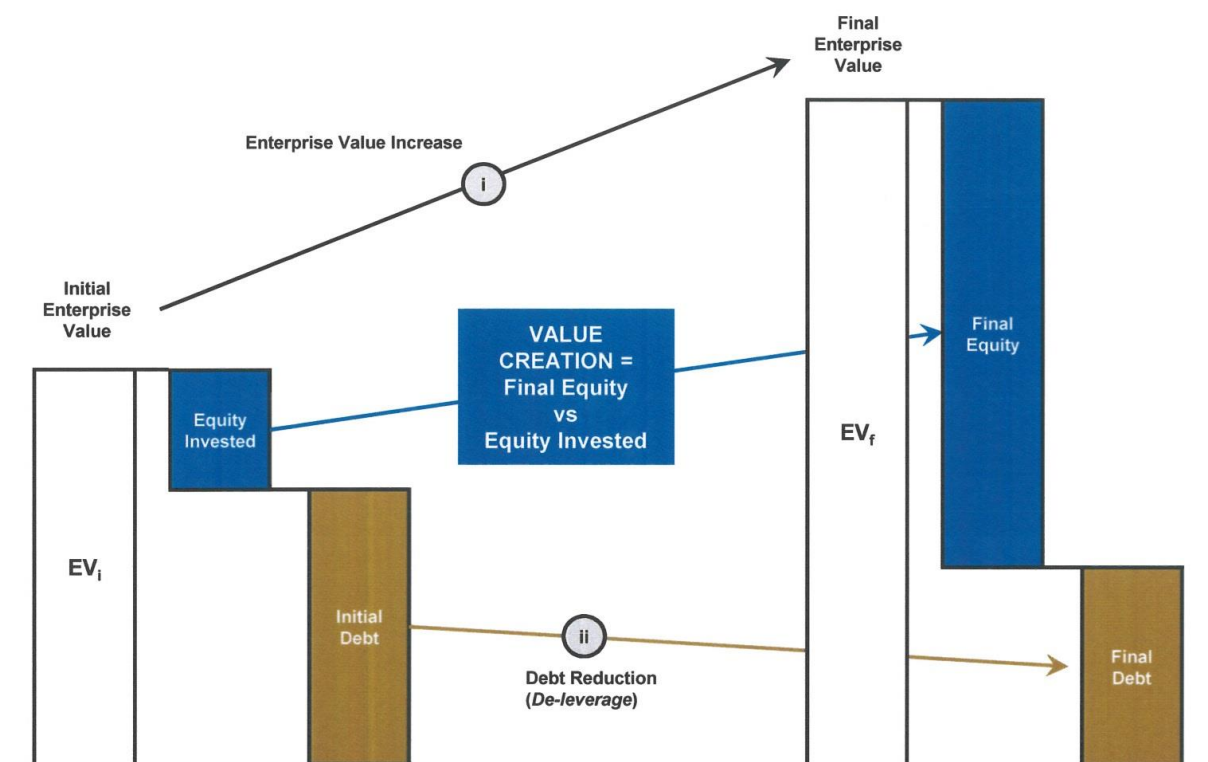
Final Enterprise Value

Enterprise Value Increase

i

Initial Enterprise Value

VALUE CREATION = Final Equity vs Equity Invested

Equity Invested

Final Equity

$EV_f$

$EV_i$

Initial Debt

ii

Debt Reduction (De-leverage)

Final Debt